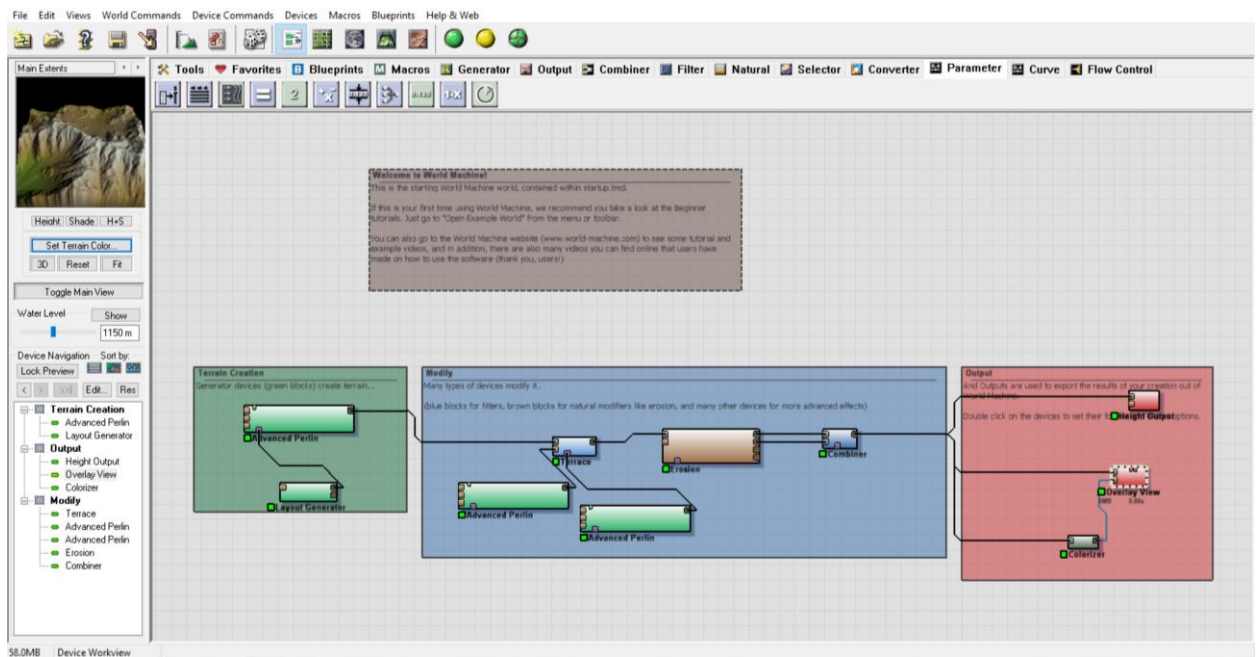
File Edit Views World Commands Device Commands Devices Macros Blueprints Help & Web

Main Extents

Tools Favorites Blueprints Macros Generator Output Combiner Filter Natural Selector Converter Parameter Curve Flow Control

Height Shade H+S

Set Terrain Color...

3D Reset Fit

Toggle Main View

Water Level Show

1150 m

Device Navigation Sort by:

Lock Preview

Edit... Res

Terrain Creation
Advanced Perlin
Layout Generator
Output
Height Output
Overlay View
Colorizer
Modify
Terrace
Advanced Perlin
Advanced Perlin
Erosion
Combiner

Welcome to World Machine!
This is the starting World Machine world, contained within startup.tmd.

If this is your first time using World Machine, we recommend you take a look at the Beginner Tutorials. Just go to "Open Example World" from the menu or toolbar.

You can also go to the World Machine website (www.world-machine.com) to see some tutorial and example videos, and in addition, there are also many videos you can find online that users have made on how to use the software (thank you, users!)

Terrain Creation
Generator devices (green blocks) create terrain...

Advanced Perlin

Layout Generator

Modify
Many types of devices modify it...

(blue blocks for filters, brown blocks for natural modifiers like erosion, and many other devices for more advanced effects)

Terrace

Erosion

Combiner

Advanced Perlin

Advanced Perlin

Output
And Outputs are used to export the results of your creation out of World Machine.

Double click on the devices to set their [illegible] Height Output options.

Overlay View

Colorizer

58.0MB Device Workview